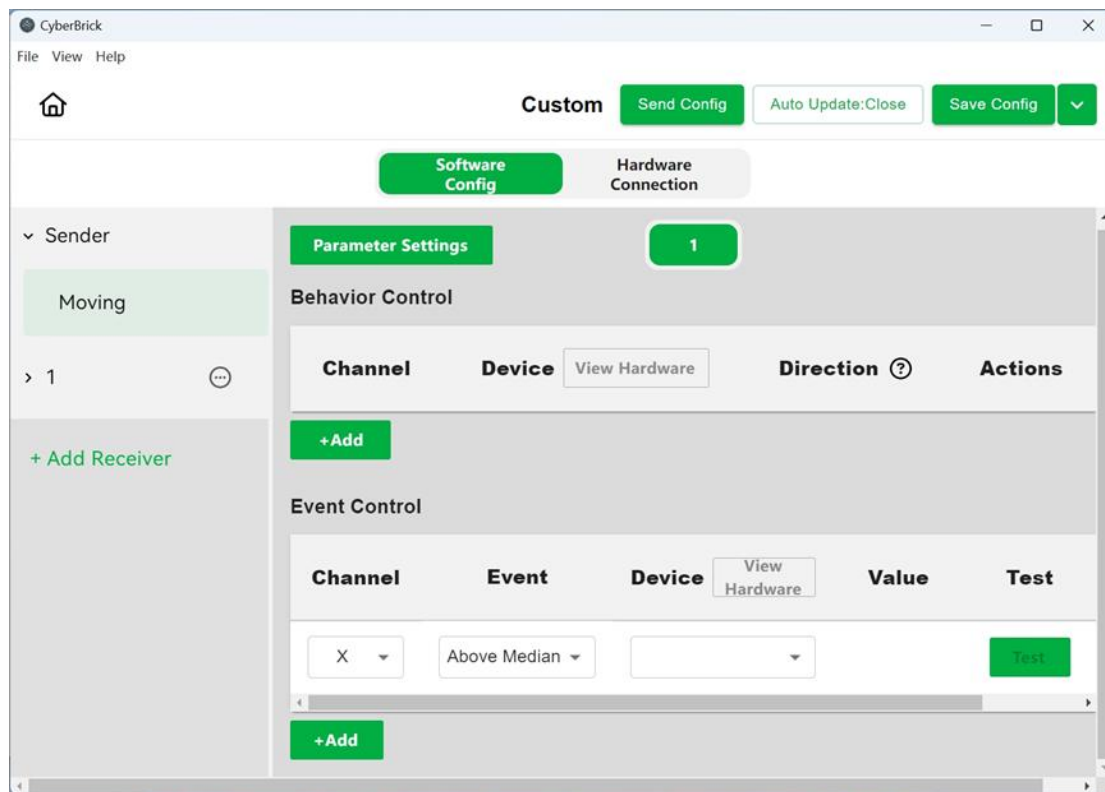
CyberBrick

File View Help

Custom Send Config Auto Update:Close Save Config

Software Config

Hardware Connection

Sender

Moving

1

+ Add Receiver

Parameter Settings

1

Behavior Control

| Channel | Device View Hardware | Direction ? | Actions |
|---|---|---|---|

+Add

Event Control

| Channel | Event | Device View Hardware | Value | Test |
|---|---|---|---|---|
| X | Above Median | | | Test |

+Add